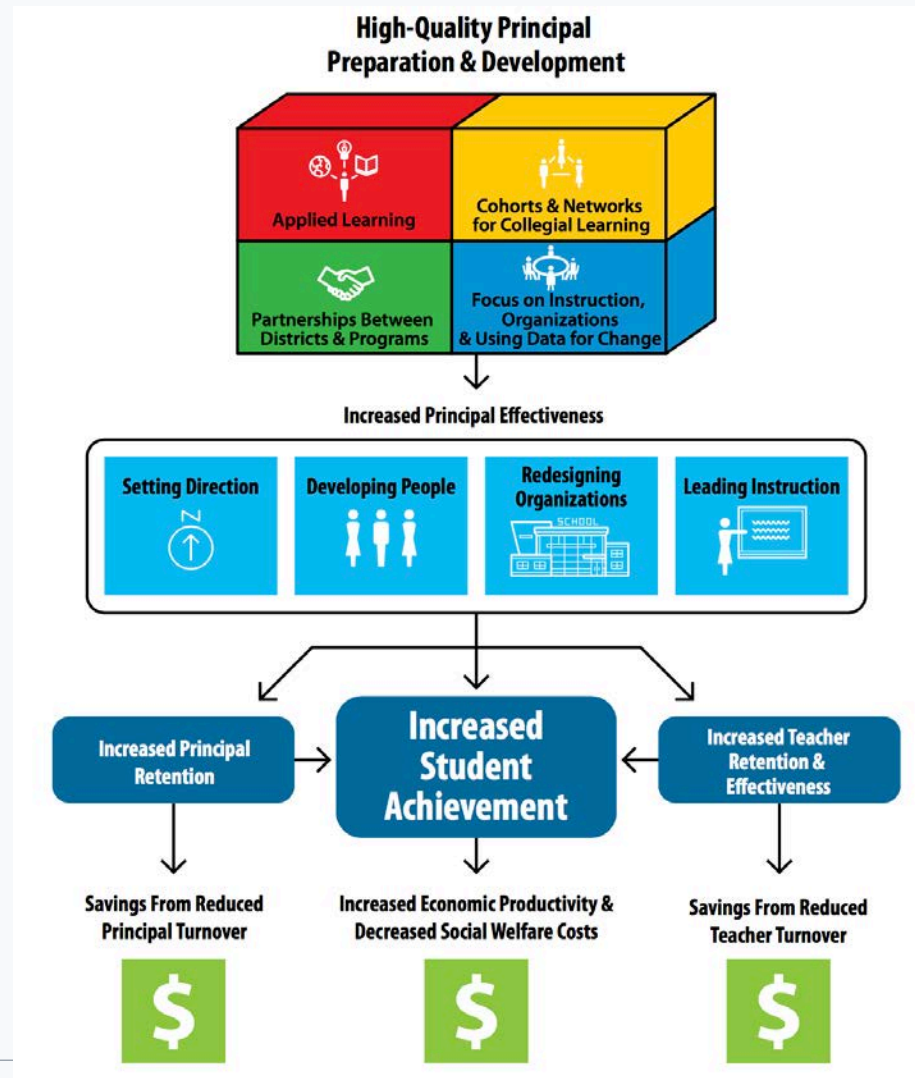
High-Quality Principal Preparation & Development

Applied Learning

Cohorts & Networks for Collegial Learning

Partnerships Between Districts & Programs

Focus on Instruction, Organizations & Using Data for Change

Increased Principal Effectiveness

Setting Direction

N

Developing People

Redesigning Organizations

SCHOOL

Leading Instruction

Increased Principal Retention

Increased Student Achievement

Increased Teacher Retention & Effectiveness

Savings From Reduced Principal Turnover

Increased Economic Productivity & Decreased Social Welfare Costs

Savings From Reduced Teacher Turnover

$

$

$